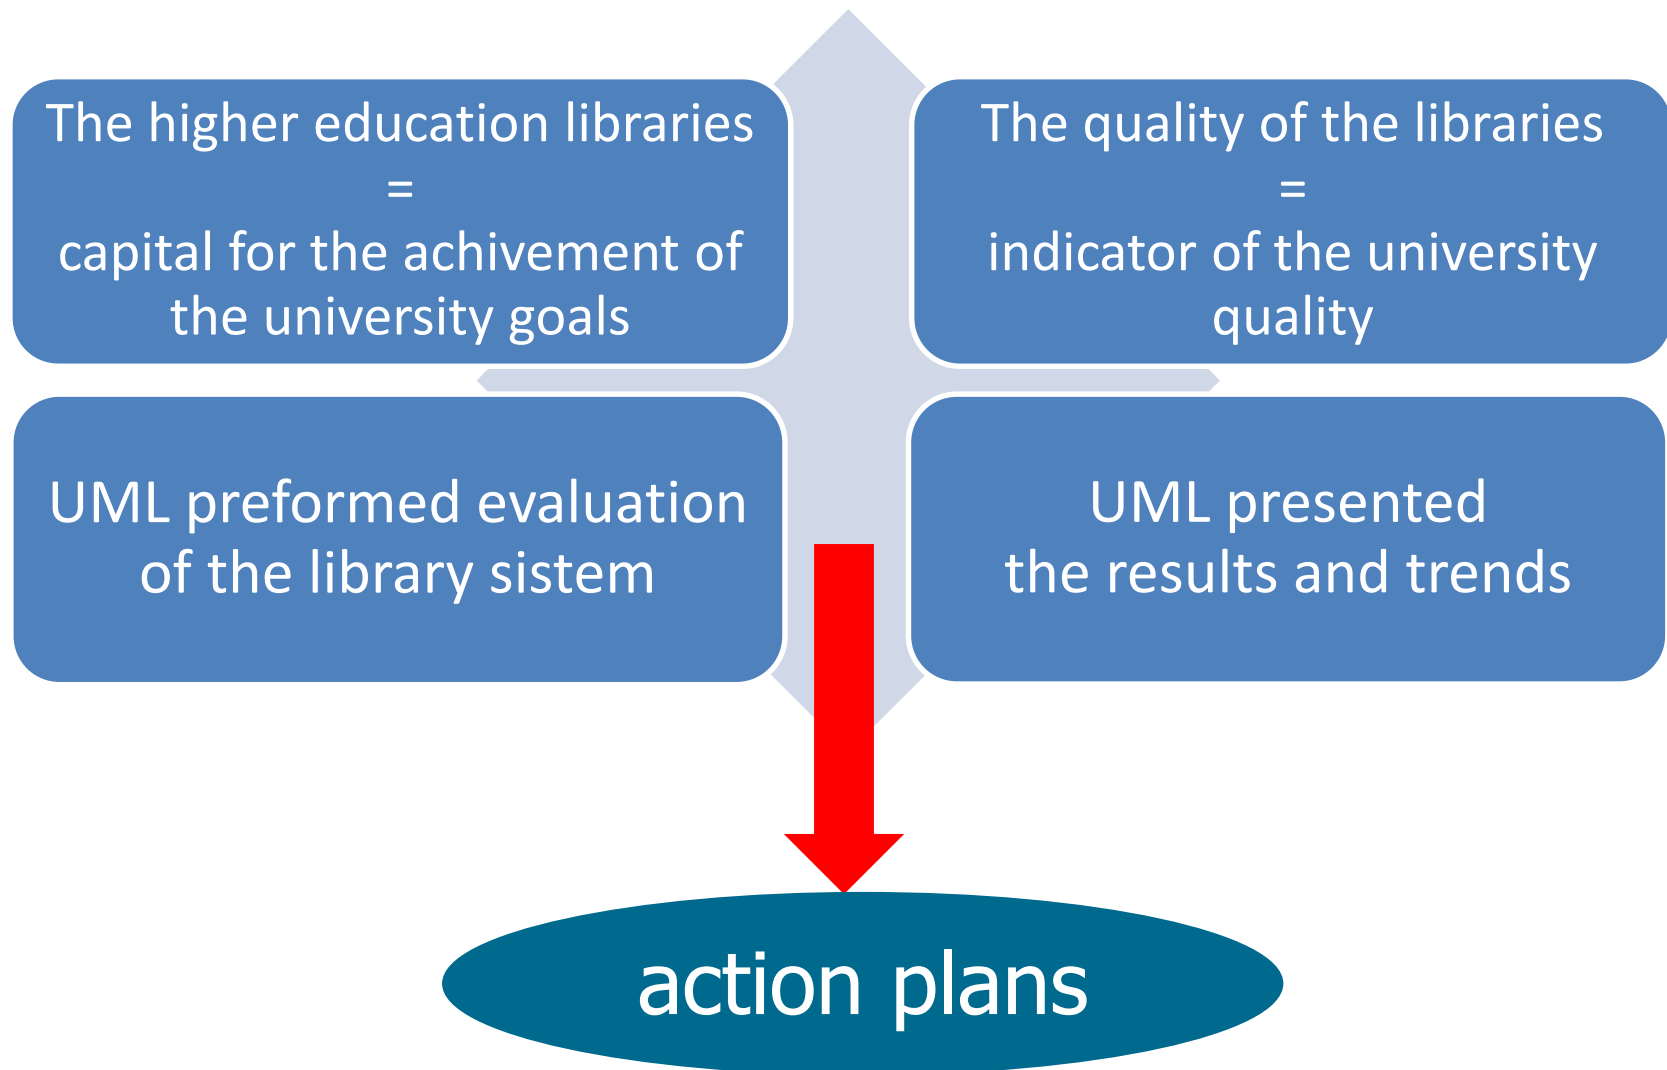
The higher education libraries
=
capital for the achivement of the university goals

The quality of the libraries
=
indicator of the university quality

UML preformed evaluation of the library sistem

UML presented the results and trends

action plans